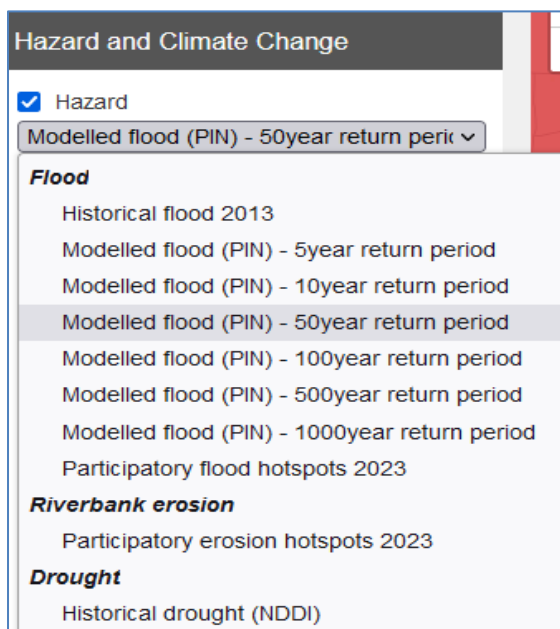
Hazard and Climate Change

Hazard

Modelled flood (PIN) - 50year return perio

Flood

Historical flood 2013

Modelled flood (PIN) - 5year return period

Modelled flood (PIN) - 10year return period

Modelled flood (PIN) - 50year return period

Modelled flood (PIN) - 100year return period

Modelled flood (PIN) - 500year return period

Modelled flood (PIN) - 1000year return period

Participatory flood hotspots 2023

Riverbank erosion

Participatory erosion hotspots 2023

Drought

Historical drought (NDDI)